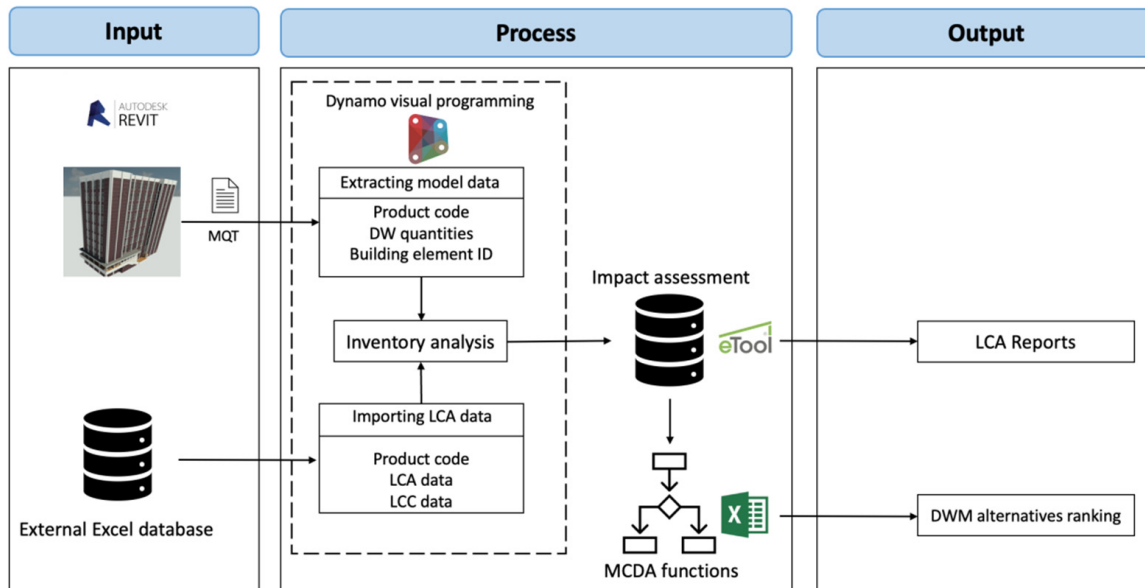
Input

Process

Output

AUTODESK REVIT

MQT

Dynamo visual programming

Extracting model data

Product code
DW quantities
Building element ID

Inventory analysis

Importing LCA data

Product code
LCA data
LCC data

External Excel database

Impact assessment

eTool

MCDA functions

LCA Reports

DWM alternatives ranking